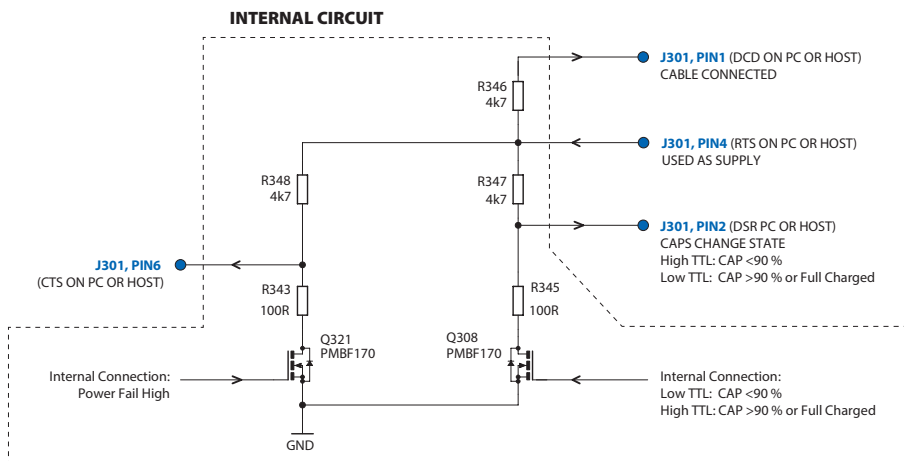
INTERNAL CIRCUIT

J301, PIN1 (DCD ON PC OR HOST)
CABLE CONNECTED

R346
4k7

J301, PIN4 (RTS ON PC OR HOST)
USED AS SUPPLY

R348
4k7

R347
4k7

J301, PIN2 (DSR PC OR HOST)
CAPS CHANGE STATE
High TTL: CAP <90 %
Low TTL: CAP >90 % or Full Charged

J301, PIN6
(CTS ON PC OR HOST)

R343
100R

R345
100R

Q321
PMBF170

Q308
PMBF170

Internal Connection:
Power Fail High

Internal Connection:
Low TTL: CAP <90 %
High TTL: CAP >90 % or Full Charged

GND